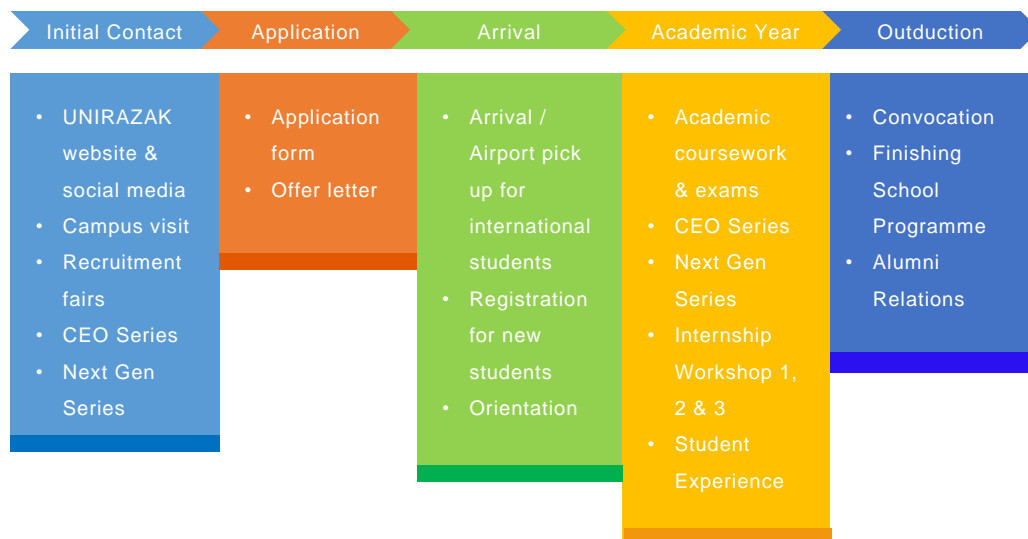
Initial Contact
Application
Arrival
Academic Year
Outduction

- UNIRAZAK website & social media
- Campus visit
- Recruitment fairs
- CEO Series
- Next Gen Series

- Application form
- Offer letter

- Arrival / Airport pick up for international students
- Registration for new students
- Orientation

- Academic coursework & exams
- CEO Series
- Next Gen Series
- Internship Workshop 1, 2 & 3
- Student Experience

- Convocation
- Finishing School Programme
- Alumni Relations